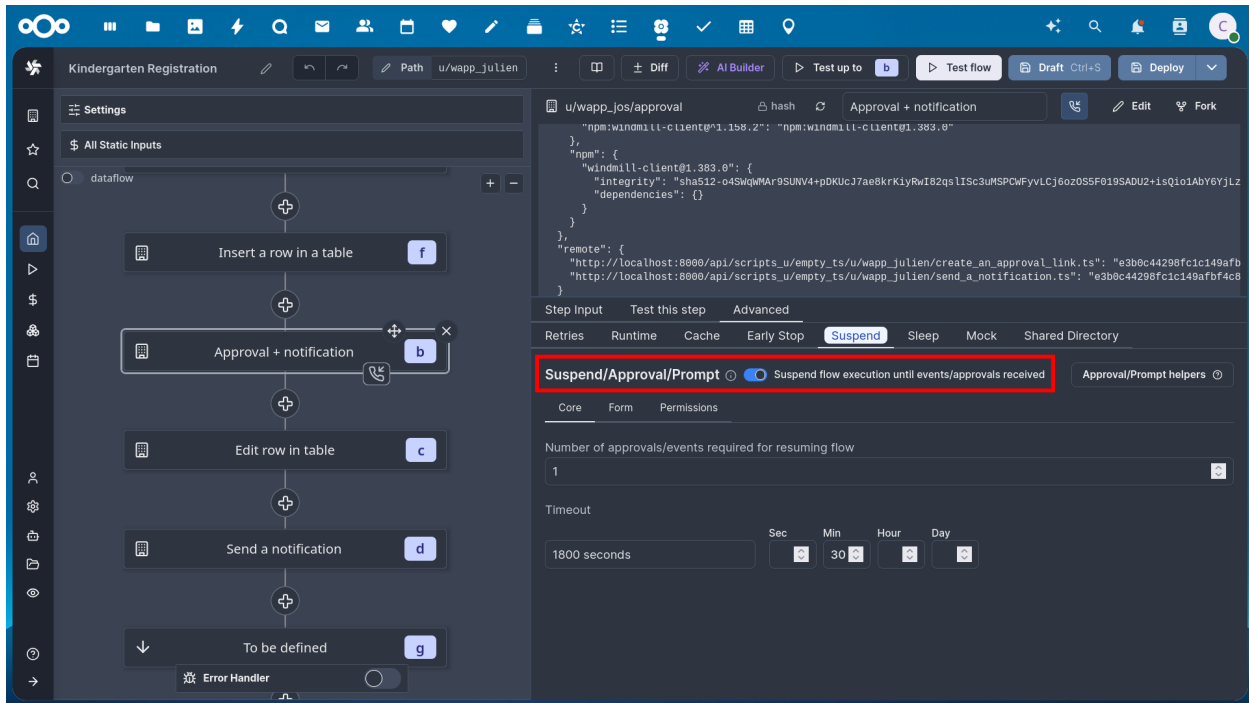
Kindergarten Registration

Path u/wapp_julien

Diff

AI Builder

Test up to b

Test flow

Draft Ctrl+S

Deploy

Settings

All Static Inputs

dataflow

Insert a row in a table f

Approval + notification b

Edit row in table c

Send a notification d

To be defined g

Error Handler

u/wapp_jos/approval

hash

Approval + notification

Edit

Fork

"npm:windmill-client@^1.158.2": "npm:windmill-client@1.383.0"
},
"npm": {
"windmill-client@1.383.0": {
"integrity": "sha512-o4SWqWMAr9SUNV4+pDKUcJ7ae8krKiyRwI82qslISc3uMSPCWFyvLCj6ozOS5F019SADU2+isQio1AbY6YjLz
"dependencies": {}
}
}
},
"remote": {
"http://localhost:8000/api/scripts_u/empty_ts/u/wapp_julien/create_an_approval_link.ts": "e3b0c44298fc1c149afb
"http://localhost:8000/api/scripts_u/empty_ts/u/wapp_julien/send_a_notification.ts": "e3b0c44298fc1c149afbf4c8
}

Step Input | Test this step | Advanced

Retries | Runtime | Cache | Early Stop | Suspend | Sleep | Mock | Shared Directory

Suspend/Approval/Prompt

Suspend flow execution until events/approvals received

Approval/Prompt helpers

Core | Form | Permissions

Number of approvals/events required for resuming flow

1

Timeout

Sec | Min | Hour | Day

1800 seconds

30